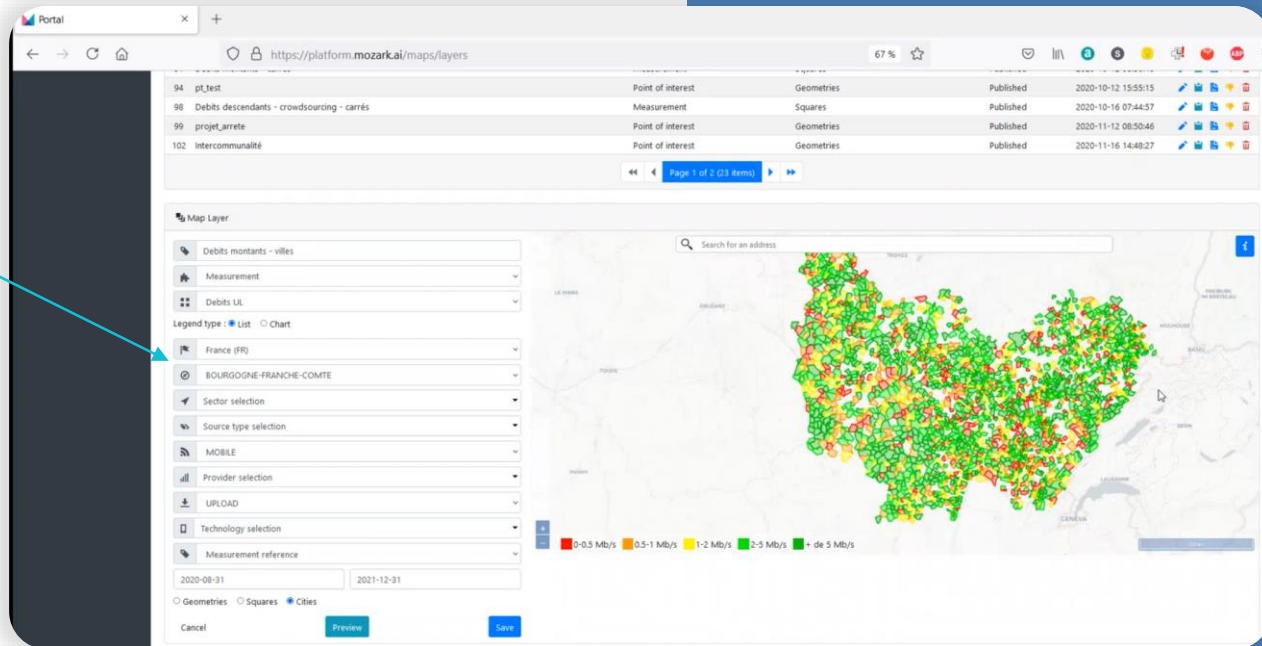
Portal

https://platform.mozark.ai/maps/layers

67 %

| 94 | pt_test | Point of interest | Geometries | Published | 2020-10-12 15:55:15 |
|---|---|---|---|---|---|
| 98 | Debits descendants - crowdsourcing - carrés | Measurement | Squares | Published | 2020-10-16 07:44:57 |
| 99 | projet_arrete | Point of interest | Geometries | Published | 2020-11-12 08:50:46 |
| 102 | Intercommunalité | Point of interest | Geometries | Published | 2020-11-16 14:48:27 |

Page 1 of 2 (23 items)

Map Layer

Debits montants - villes

Measurement

Debits UL

Legend type : List Chart

France (FR)

BOURGOGNE-FRANCHE-COMTE

Sector selection

Source type selection

MOBILE

Provider selection

UPLOAD

Technology selection

Measurement reference

2020-08-31

2021-12-31

Geometries Squares Cities

Cancel

Preview

Save

Search for an address

0-0.5 Mb/s 0.5-1 Mb/s 1-2 Mb/s 2-5 Mb/s + de 5 Mb/s